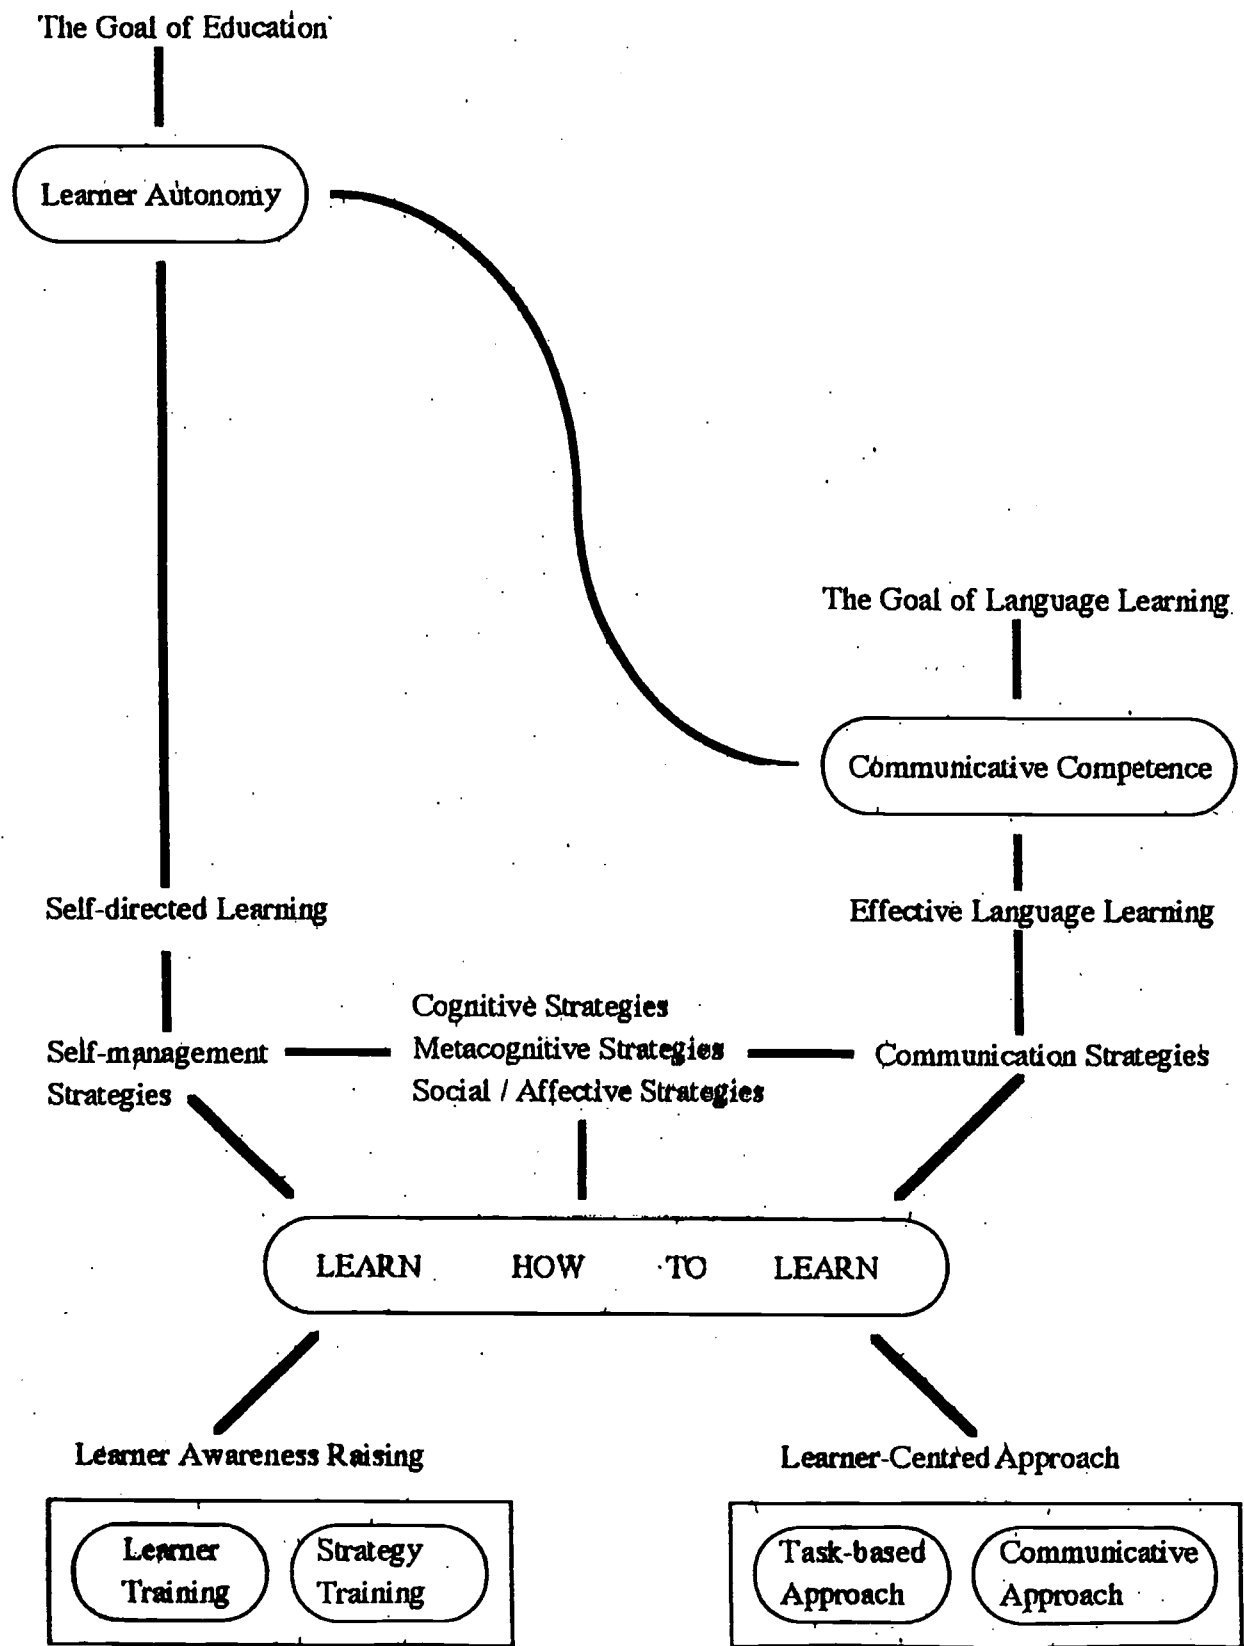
The Goal of Education

Learner Autonomy

The Goal of Language Learning

Communicative Competence

Self-directed Learning

Effective Language Learning

Cognitive Strategies
Metacognitive Strategies
Social / Affective Strategies

Self-management Strategies

Communication Strategies

LEARN HOW TO LEARN

Learner Awareness Raising

Learner-Centred Approach

Learner Training

Strategy Training

Task-based Approach

Communicative Approach